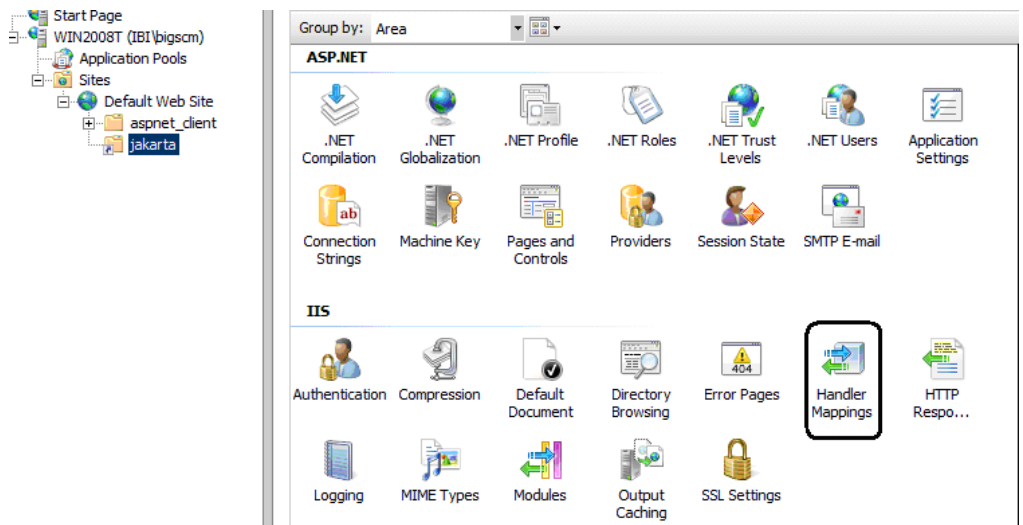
Start Page
WIN2008T (IBI\bigscm)
Application Pools
Sites
Default Web Site
aspnet_client
jakarta

Group by: Area

ASP.NET

.NET Compilation
.NET Globalization
.NET Profile
.NET Roles
.NET Trust Levels
.NET Users
Application Settings
Connection Strings
Machine Key
Pages and Controls
Providers
Session State
SMTP E-mail

IIS

Authentication
Compression
Default Document
Directory Browsing
Error Pages
Handler Mappings
HTTP Respo...
Logging
MIME Types
Modules
Output Caching
SSL Settings